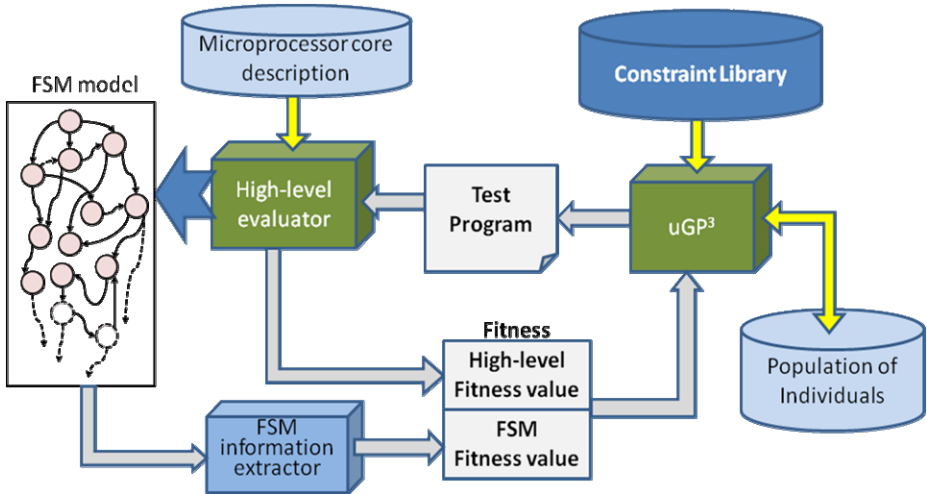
Microprocessor core description

Constraint Library

FSM model

High-level evaluator

Test Program

$uGP^3$

Fitness

High-level Fitness value

FSM Fitness value

Population of Individuals

FSM information extractor